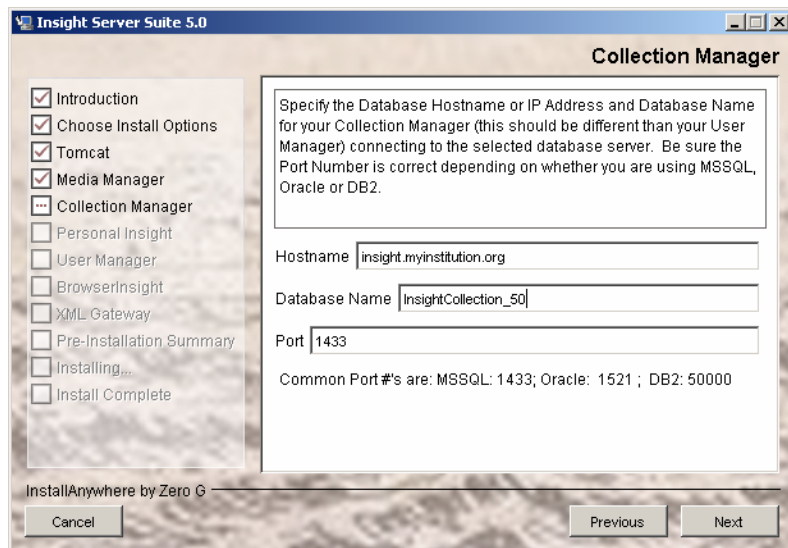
Insight Server Suite 5.0

Collection Manager

Introduction
Choose Install Options
Tomcat
Media Manager
Collection Manager
Personal Insight
User Manager
BrowserInsight
XML Gateway
Pre-Installation Summary
Installing...
Install Complete

Specify the Database Hostname or IP Address and Database Name for your Collection Manager (this should be different than your User Manager) connecting to the selected database server. Be sure the Port Number is correct depending on whether you are using MSSQL, Oracle or DB2.

Hostname insight.myinstitution.org

Database Name InsightCollection_50

Port 1433

Common Port #'s are: MSSQL: 1433; Oracle: 1521 ; DB2: 50000

InstallAnywhere by Zero G

Cancel

Previous

Next